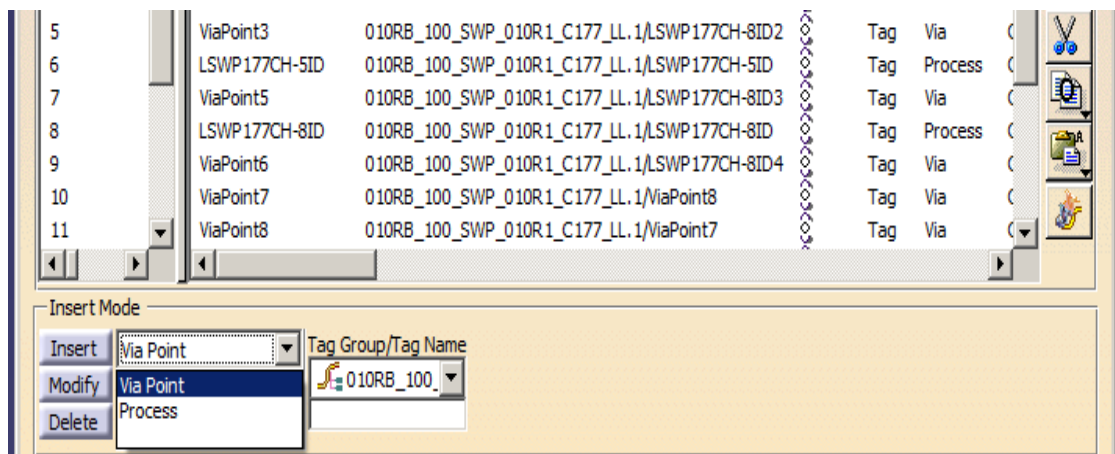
| | | | | |
|---|---|---|---|---|
| 5 | ViaPoint3 | 010RB_100_SWP_010R1_C177_LL.1/LSWP177CH-8ID2 | Tag | Via |
| 6 | LSWP177CH-5ID | 010RB_100_SWP_010R1_C177_LL.1/LSWP177CH-5ID | Tag | Process |
| 7 | ViaPoint5 | 010RB_100_SWP_010R1_C177_LL.1/LSWP177CH-8ID3 | Tag | Via |
| 8 | LSWP177CH-8ID | 010RB_100_SWP_010R1_C177_LL.1/LSWP177CH-8ID | Tag | Process |
| 9 | ViaPoint6 | 010RB_100_SWP_010R1_C177_LL.1/LSWP177CH-8ID4 | Tag | Via |
| 10 | ViaPoint7 | 010RB_100_SWP_010R1_C177_LL.1/ViaPoint8 | Tag | Via |
| 11 | ViaPoint8 | 010RB_100_SWP_010R1_C177_LL.1/ViaPoint7 | Tag | Via |

Insert Mode

Insert
Modify
Delete

Via Point
Via Point
Process

Tag Group/Tag Name
010RB_100_